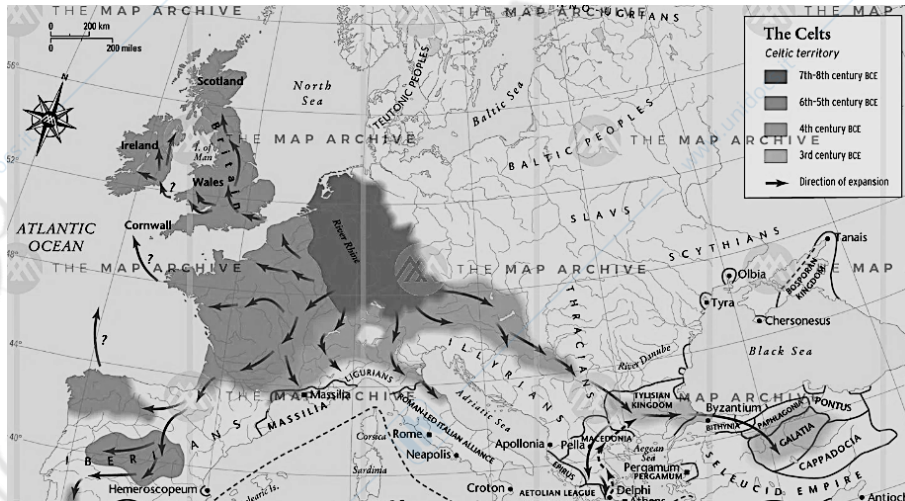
THE MAP ARCHIVE

0 200 km
0 200 miles

The Celts
Celtic territory
7th-8th century BCE
6th-5th century BCE
4th century BCE
3rd century BCE
Direction of expansion

THE MAP ARCHIVE
TEUTONIC PEOPLES
North Sea
Baltic Sea
Scotland
Ireland
Isle of Man
Britain
Wales
?
Cornwall
?
ATLANTIC OCEAN
THE MAP ARCHIVE
BALTIC PEOPLES
THE MAP ARCHIVE
SLAVS
SCYTHIANS
River Rhine
THE MAP ARCHIVE
Tanais
Olbia
BOSPORAN KINGDOM
THE MAP
Tyra
Chersonesus
THRACIANS
River Danube
Black Sea
ILLYRIANS
?
LIGURIANS
Massilia
MASSILIA
THE MAP ARCHIVE
ROMAN-LED ITALIAN ALLIANCE
Adriatic Sea
TYLISIAN KINGDOM
MAP ARCHIVE
Byzantium
PONTUS
BITHYNIA
PAPHLAGONIA
GALATIA
CAPPADOCIA
Corsica
Rome
Neapolis
Sardinia
Apollonia
Pella
MACEDONIA
EPIRUS
Aegean Sea
Pergamum
PERGAMUM
SELEUCID EMPIRE
IBERIANS
Hemeroscopeum
Balearic Is.
Croton
AETOLIAN LEAGUE
Delphi
Athens
Antioch